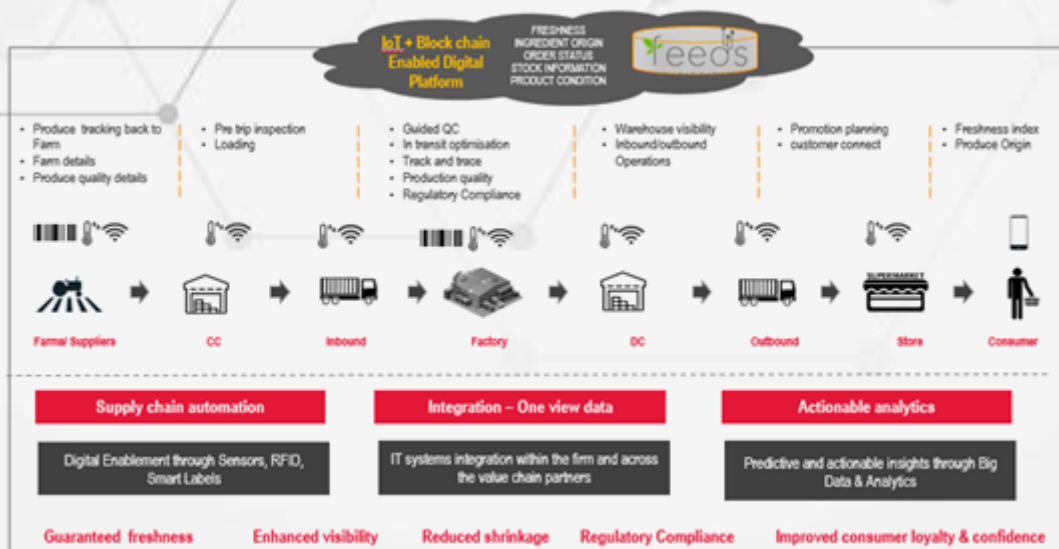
IoT + Block chain Enabled Digital Platform

FRESHNESS
INGREDIENT ORIGIN
ORDER STATUS
STOCK INFORMATION
PRODUCT CONDITION

feeds

- Produce tracking back to Farm
- Farm details
- Produce quality details

- Pre trip inspection
- Loading

- Guided QC
- In transit optimisation
- Track and trace
- Production quality
- Regulatory Compliance

- Warehouse visibility
- Inbound/outbound Operations

- Promotion planning
- customer connect

- Freshness index
- Produce Origin

SUPERMARKET

Farms/ Suppliers

CC

Inbound

Factory

DC

Outbound

Store

Consumer

Supply chain automation

Integration – One view data

Actionable analytics

Digital Enablement through Sensors, RFID, Smart Labels

IT systems integration within the firm and across the value chain partners

Predictive and actionable insights through Big Data & Analytics

Guaranteed freshness

Enhanced visibility

Reduced shrinkage

Regulatory Compliance

Improved consumer loyalty & confidence